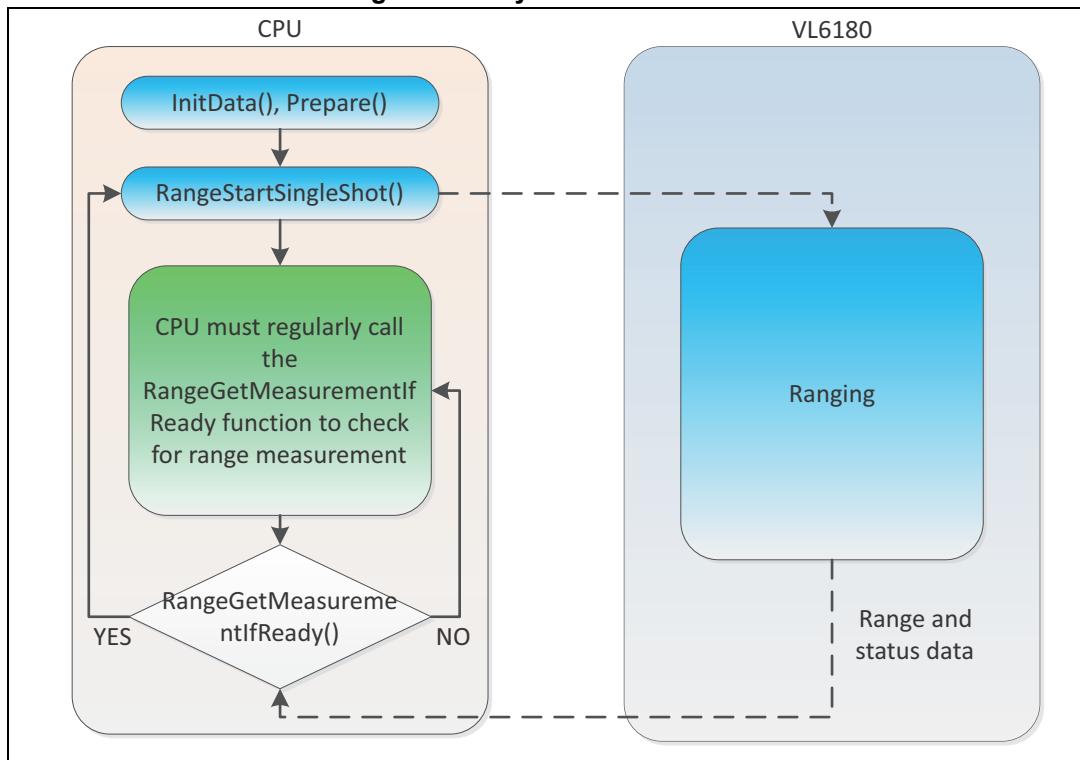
CPU

VL6180

InitData(), Prepare()

RangeStartSingleShot()

CPU must regularly call the RangeGetMeasurementIfReady function to check for range measurement

RangeGetMeasurementIfReady()

YES

NO

Ranging

Range and status data